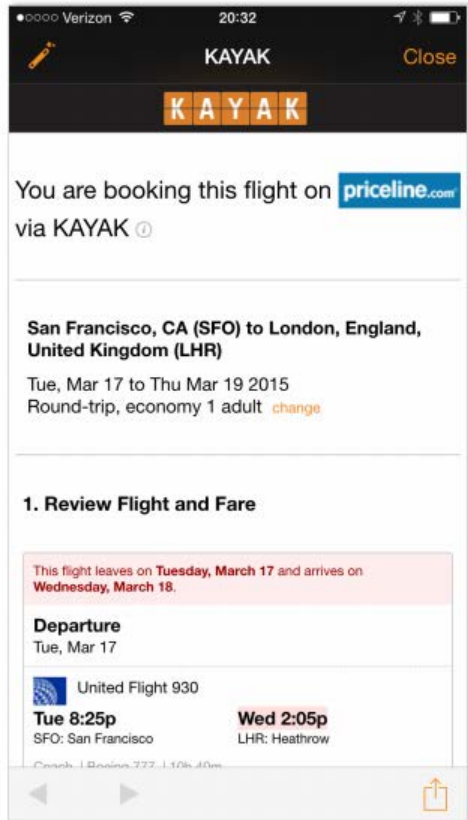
●oooo Verizon 20:32

KAYAK Close

KAYAK

You are booking this flight on priceline.com via KAYAK

San Francisco, CA (SFO) to London, England, United Kingdom (LHR)

Tue, Mar 17 to Thu Mar 19 2015
Round-trip, economy 1 adult change

1. Review Flight and Fare

This flight leaves on Tuesday, March 17 and arrives on Wednesday, March 18.

Departure
Tue, Mar 17

United Flight 930

Tue 8:25p
SFO: San Francisco

Wed 2:05p
LHR: Heathrow

Coach | Boeing 777 | 10h 40m